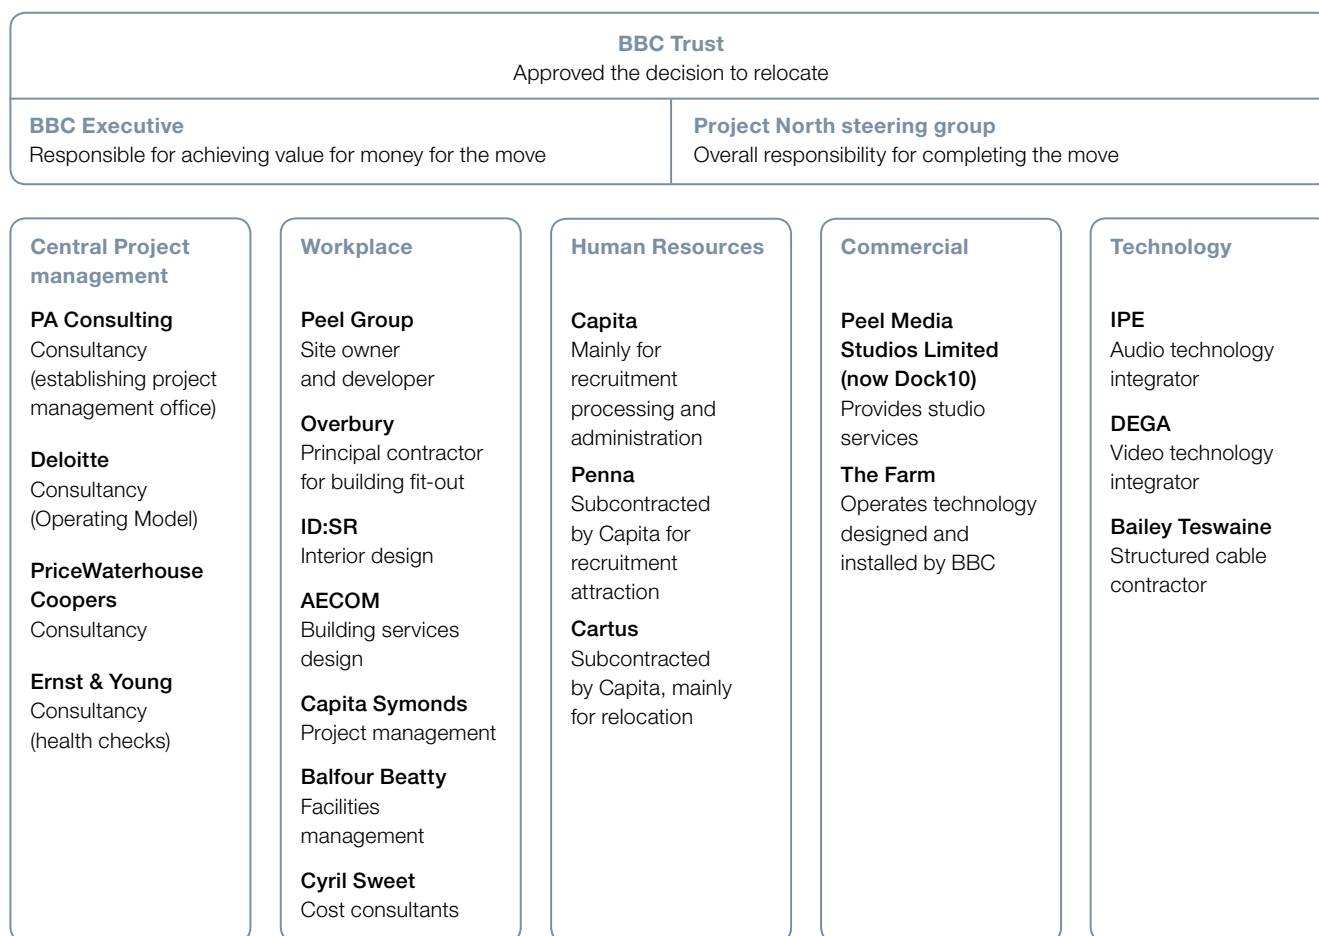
BBC Trust
Approved the decision to relocate

BBC Executive
Responsible for achieving value for money for the move

Project North steering group
Overall responsibility for completing the move

Central Project management

PA Consulting
Consultancy (establishing project management office)

Deloitte
Consultancy (Operating Model)

PriceWaterhouse Coopers
Consultancy

Ernst & Young
Consultancy (health checks)

Workplace

Peel Group
Site owner and developer

Overbury
Principal contractor for building fit-out

ID:SR
Interior design

AECOM
Building services design

Capita Symonds
Project management

Balfour Beatty
Facilities management

Cyril Sweet
Cost consultants

Human Resources

Capita
Mainly for recruitment processing and administration

Penna
Subcontracted by Capita for recruitment attraction

Cartus
Subcontracted by Capita, mainly for relocation

Commercial

Peel Media Studios Limited (now Dock10)
Provides studio services

The Farm
Operates technology designed and installed by BBC

Technology

IPE
Audio technology integrator

DEGA
Video technology integrator

Bailey Teswaine
Structured cable contractor